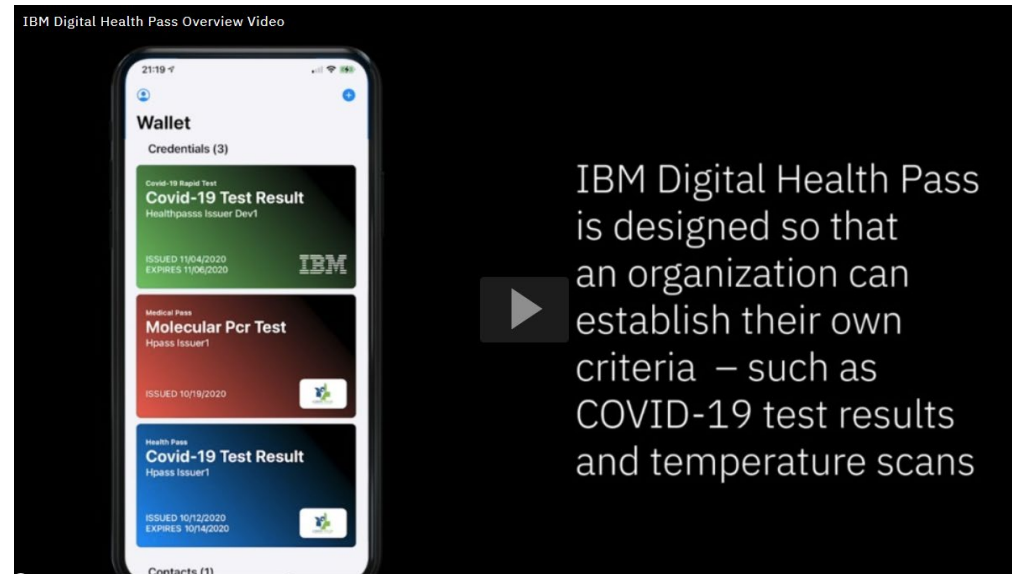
IBM Digital Health Pass Overview Video

21:19

Wallet

Credentials (3)

Covid-19 Rapid Test
Covid-19 Test Result
Healthpasss Issuer Dev1

ISSUED 11/04/2020
EXPIRES 11/06/2020

IBM

Medical Pass
Molecular Pcr Test
Hpass Issuer1

ISSUED 10/19/2020

Health Pass
Covid-19 Test Result
Hpass Issuer1

ISSUED 10/12/2020
EXPIRES 10/14/2020

Contacts (1)

IBM Digital Health Pass is designed so that an organization can establish their own criteria – such as COVID-19 test results and temperature scans